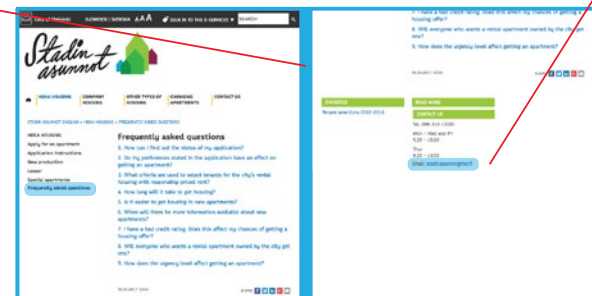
City of Helsinki
SUOMEKSI | SVENSKA
A A A
SIGN IN TO THE E-SERVICES
SEARCH

Stadin asunnot

HEKA HOUSING
COMPANY HOUSING
OTHER TYPES OF HOUSING
CHANGING APARTMENTS
CONTACT US

STADIN ASUNNOT ENGLISH > HEKA HOUSING > FREQUENTLY ASKED QUESTIONS

HEKA HOUSING
Apply for an apartment
Application instructions
New production
Leaser
Special apartments
Frequently asked questions

Frequently asked questions

1. How can I find out the status of my application?
2. Do my preferences stated in the application have an effect on getting an apartment?
3. What criteria are used to select tenants for the city's rental housing with reasonably-priced rent?
4. How long will it take to get housing?
5. Is it easier to get housing in new apartments?
6. Where will there be more information available about new apartments?
7. I have a bad credit rating. Does this affect my chances of getting a housing offer?
8. Will everyone who wants a rental apartment owned by the city get one?
9. How does the urgency level affect getting an apartment?

20.01.2017 / 2004

7. I have a bad credit rating. Does this affect my chances of getting a housing offer?
8. Will everyone who wants a rental apartment owned by the city get one?
9. How does the urgency level affect getting an apartment?

20.01.2017 / 2004

STATISTICS
Tenant selections 2012-2016

READ MORE
CONTACT US
Tel. 09E 310 13080
Mon – Wed and Fri
9.00 – 15.00
Thur
9.00 – 13.00
Email: stadinasunnot@hel.fi